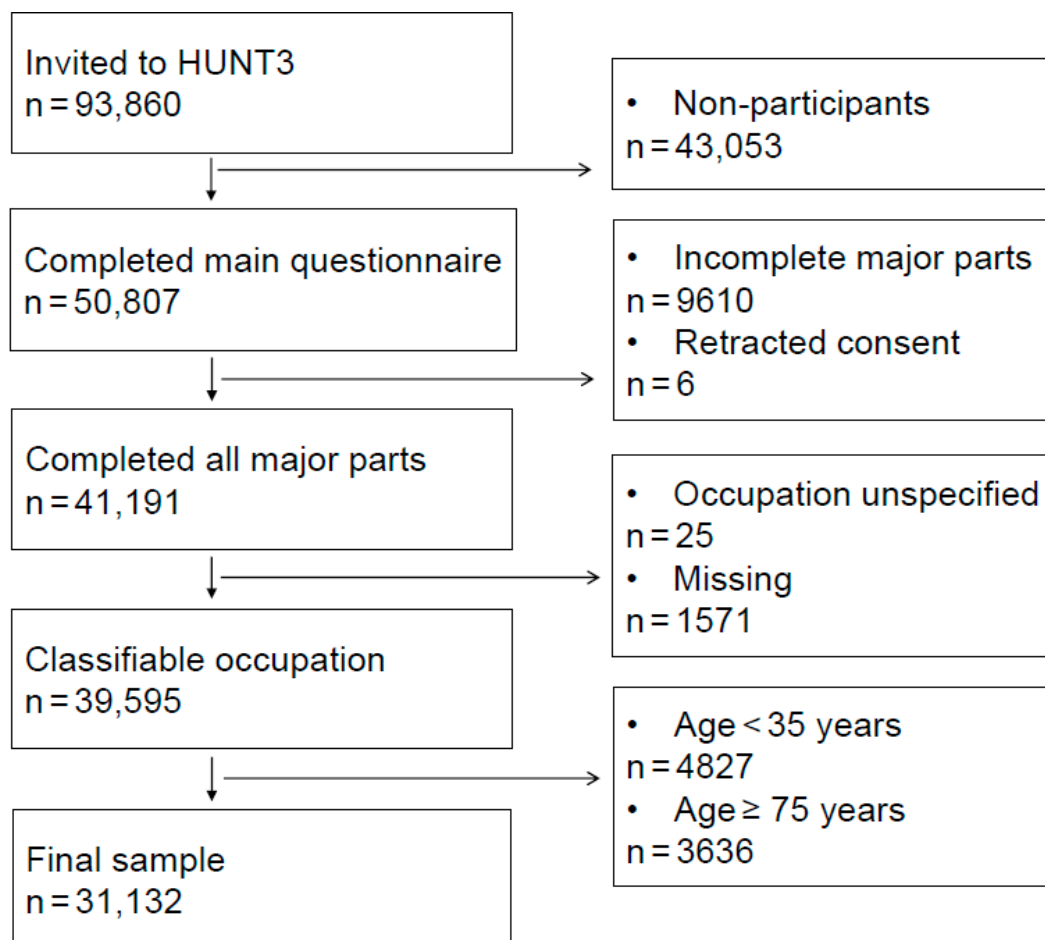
Invited to HUNT3
n = 93,860

• Non-participants
n = 43,053

Completed main questionnaire
n = 50,807

• Incomplete major parts
n = 9610
• Retracted consent
n = 6

Completed all major parts
n = 41,191

• Occupation unspecified
n = 25
• Missing
n = 1571

Classifiable occupation
n = 39,595

• Age < 35 years
n = 4827
• Age ≥ 75 years
n = 3636

Final sample
n = 31,132